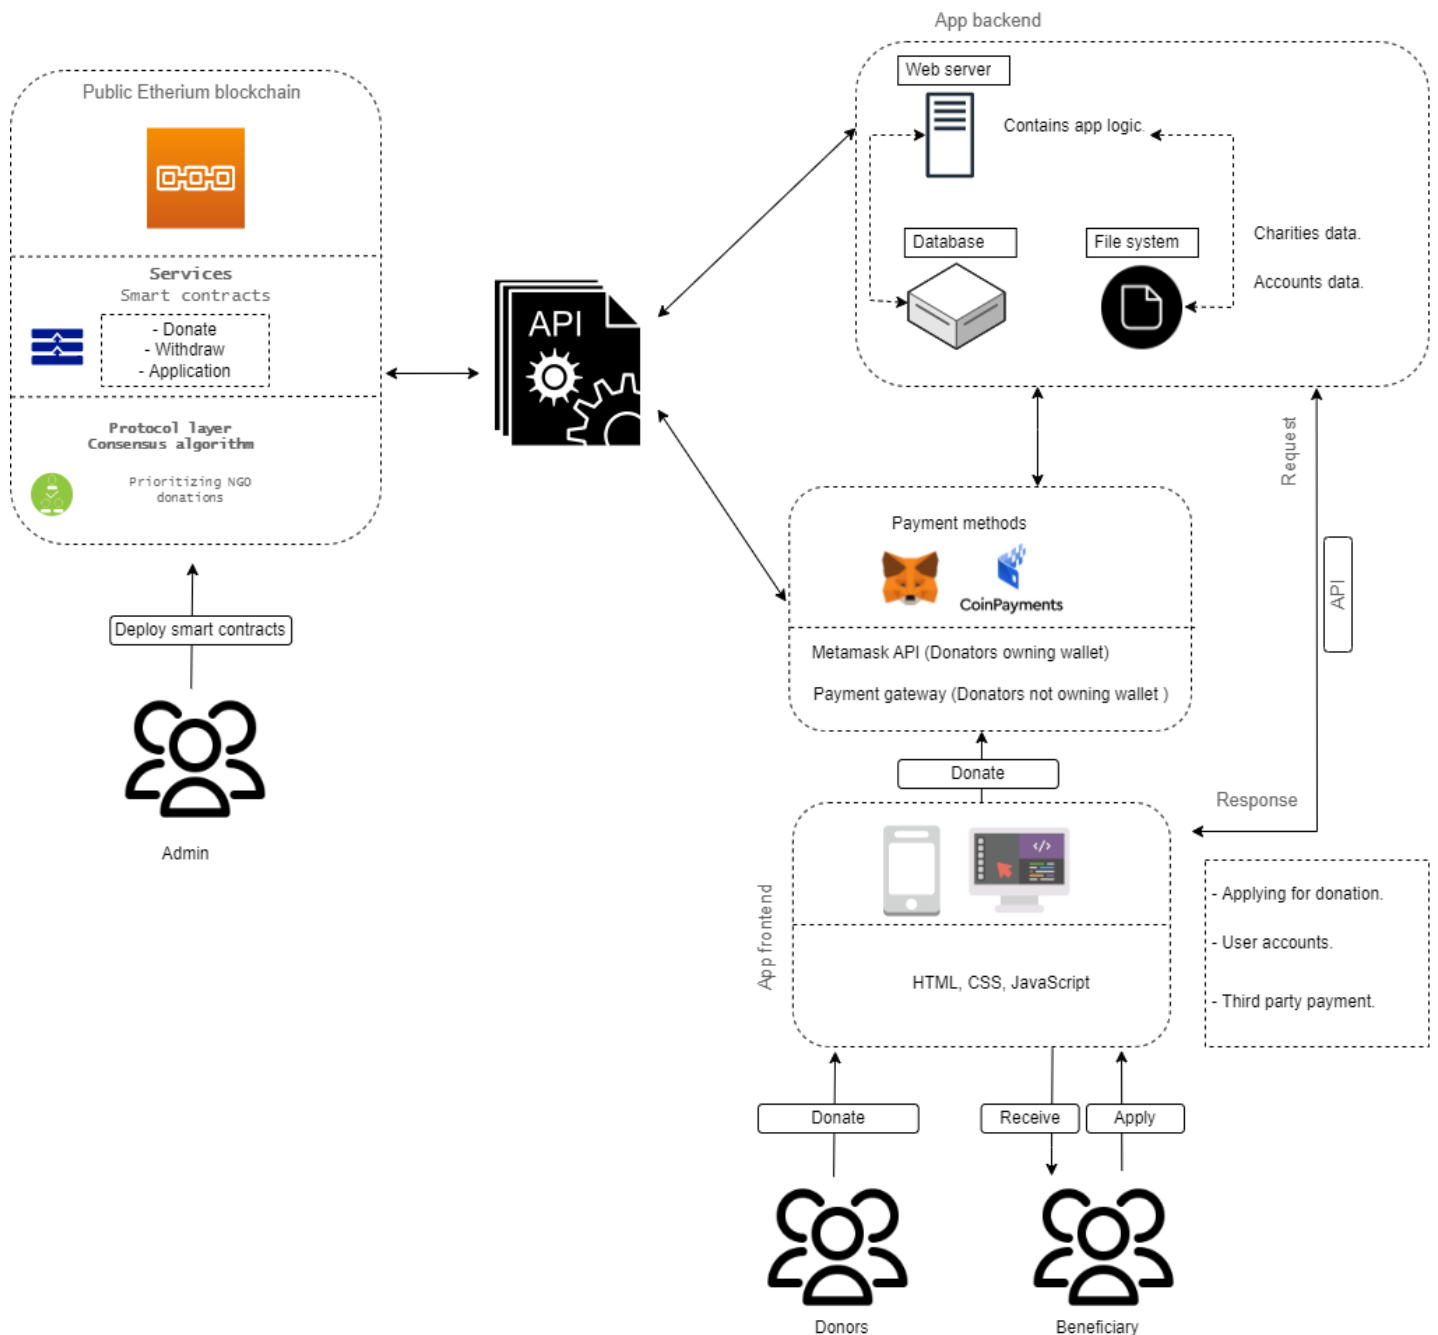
Public Etherium blockchain

Services
Smart contracts

- Donate
- Withdraw
- Application

Protocol layer
Consensus algorithm

Prioritizing NGO donations

Deploy smart contracts

Admin

API

App backend

Web server

Contains app logic.

Database

File system

Charities data.

Accounts data.

Request

API

Response

Payment methods

CoinPayments

Metamask API (Donators owning wallet)

Payment gateway (Donators not owning wallet )

Donate

App frontend

HTML, CSS, JavaScript

- Applying for donation.

- User accounts.

- Third party payment.

Donate

Receive

Apply

Donors

Beneficiary